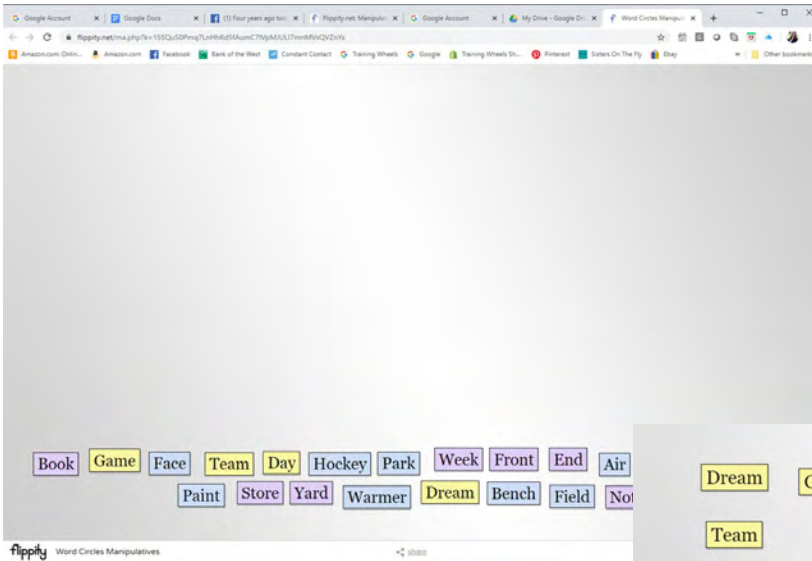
Google Account | Google Docs | (1) Four years ago tod | Flippity.net: Manipula | Google Account | My Drive - Google Dri | Word Circles Manipula

flippity.net/ma.php?k=1SSQuS0Pmq7LnHhRd5fAumC7WpMJULI7mnMVsQVZnYs

Amazon.com Onlin... | Amazon.com | Facebook | Bank of the West | Constant Contact | Training Wheels | Google | Training Wheels Sh... | Pinterest | Sisters On The Fly | Ebay | Other bookmarks

Book Game Face Team Day Hockey Park Week Front End Air

Paint Store Yard Warmer Dream Bench Field Not

Dream

Team

flippity Word Circles Manipulatives

share